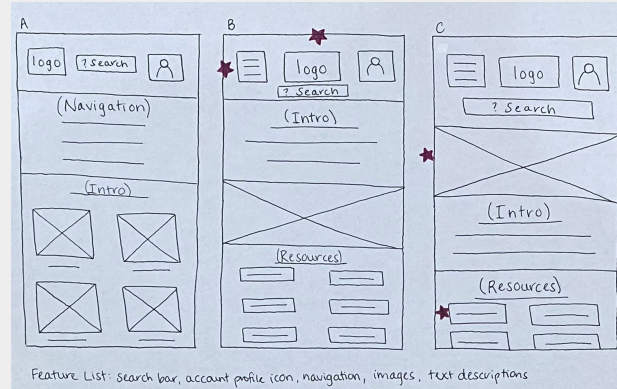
A

logo

? Search

(Navigation)

(Intro)

B

logo

? Search

(Intro)

(Resources)

C

logo

? Search

(Intro)

(Resources)

Feature List: search bar, account profile icon, navigation, images, text descriptions